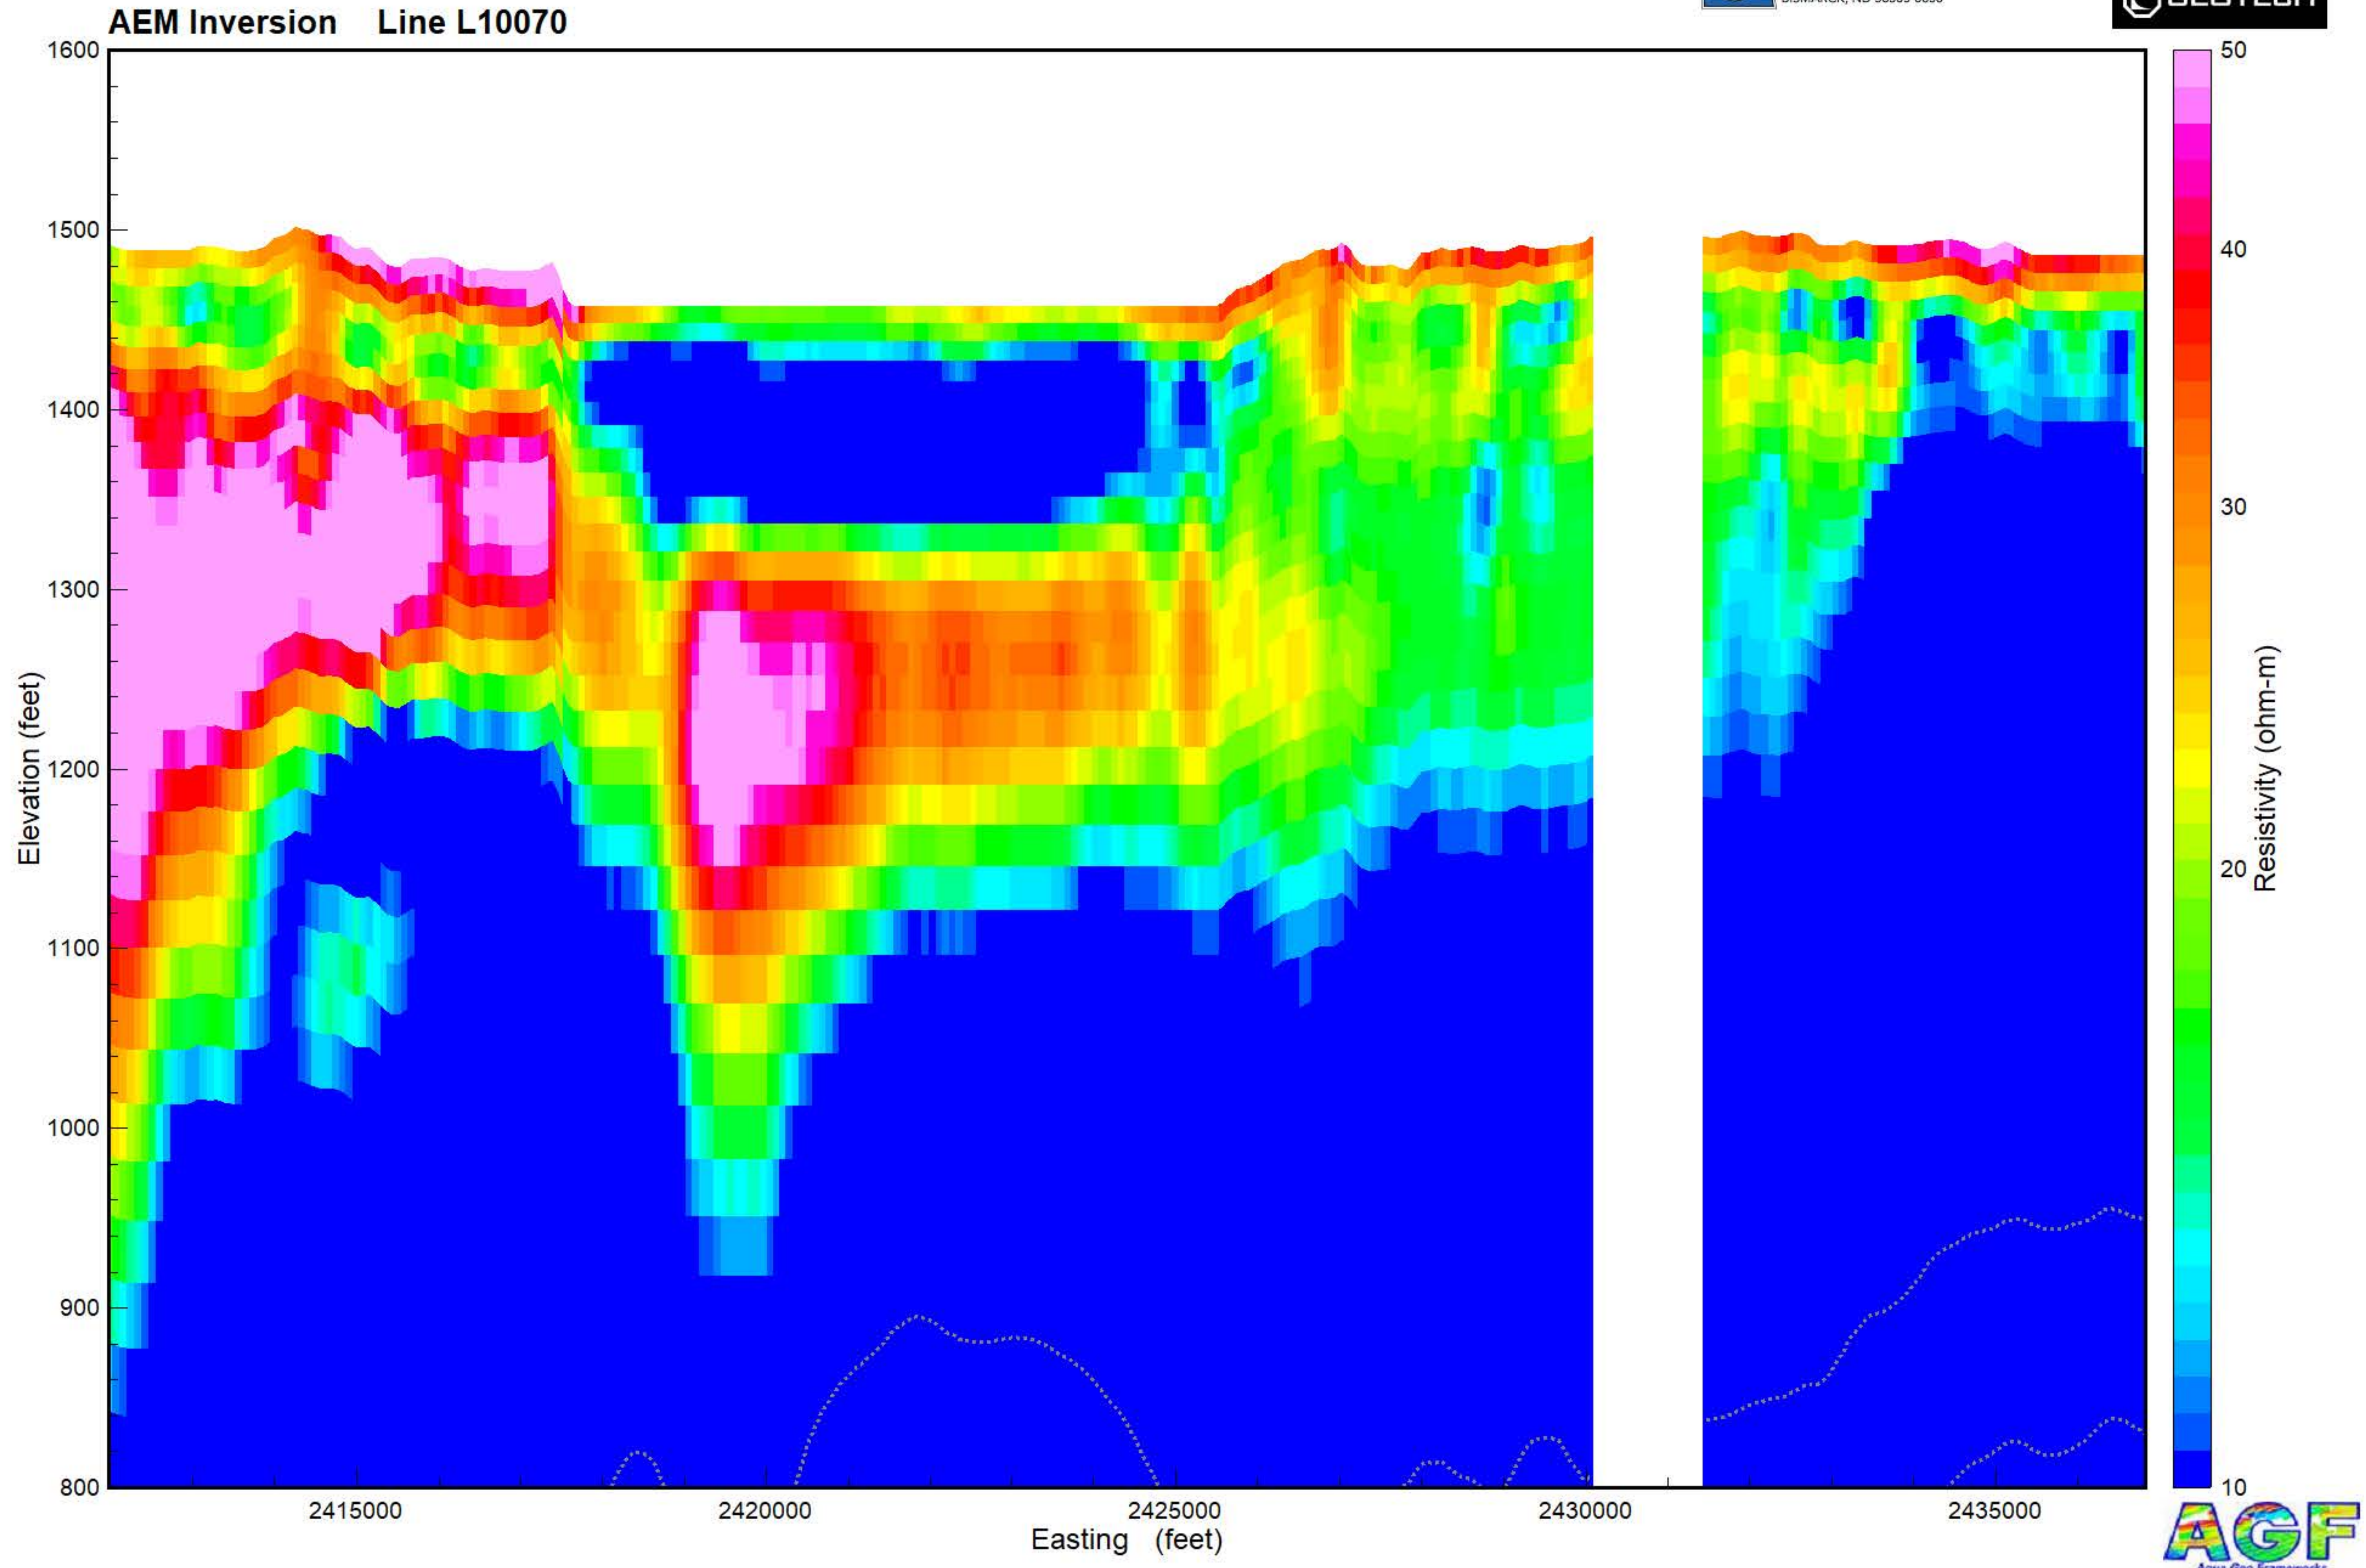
AEM Inversion Line L10070

BISMARCK, ND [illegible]

GEOTECH

1600
1500
1400
1300
1200
1100
1000
900
800

Elevation (feet)

2415000
2420000
2425000
2430000
2435000

Easting (feet)

50
40
30
20
10

Resistivity (ohm-m)

AGF
Aqua Geo Frameworks